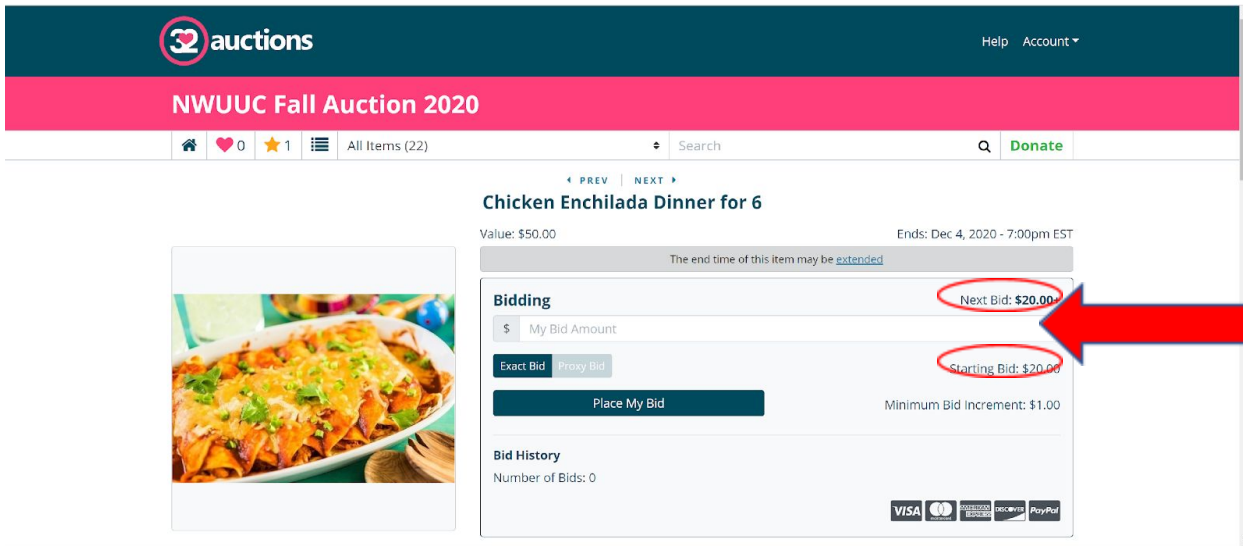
32 auctions

Help Account

NWUUC Fall Auction 2020

0 1 All Items (22) Search Donate

PREV | NEXT

Chicken Enchilada Dinner for 6

Value: $50.00

Ends: Dec 4, 2020 - 7:00pm EST

The end time of this item may be extended

Bidding

Next Bid: $20.00+

$ My Bid Amount

Exact Bid Proxy Bid

Starting Bid: $20.00

Place My Bid

Minimum Bid Increment: $1.00

Bid History

Number of Bids: 0

VISA AMERICAN EXPRESS DISCOVER PayPal